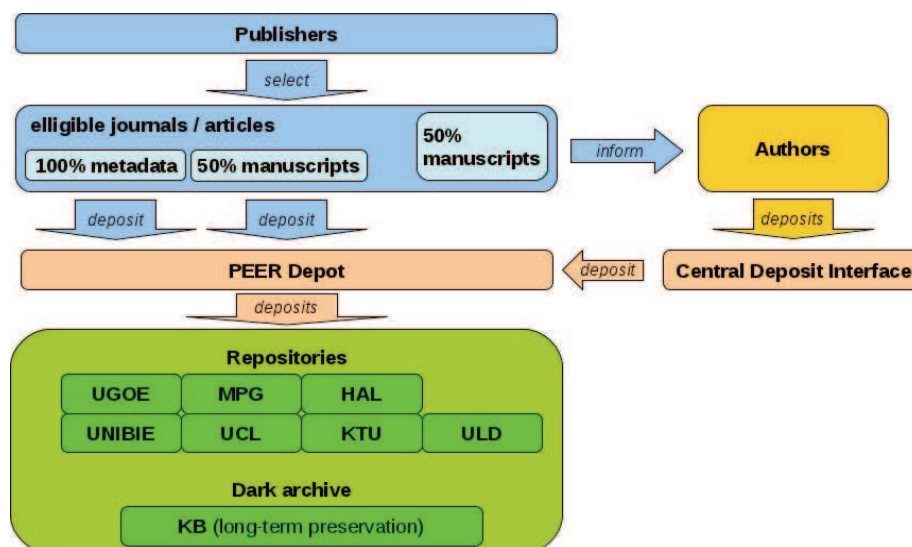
Publishers

select

elligible journals / articles

100% metadata

50% manuscripts

50% manuscripts

inform

Authors

deposit

deposit

deposits

PEER Depot

deposit

Central Deposit Interface

deposits

Repositories

UGOE

MPG

HAL

UNIBIE

UCL

KTU

ULD

Dark archive

KB (long-term preservation)